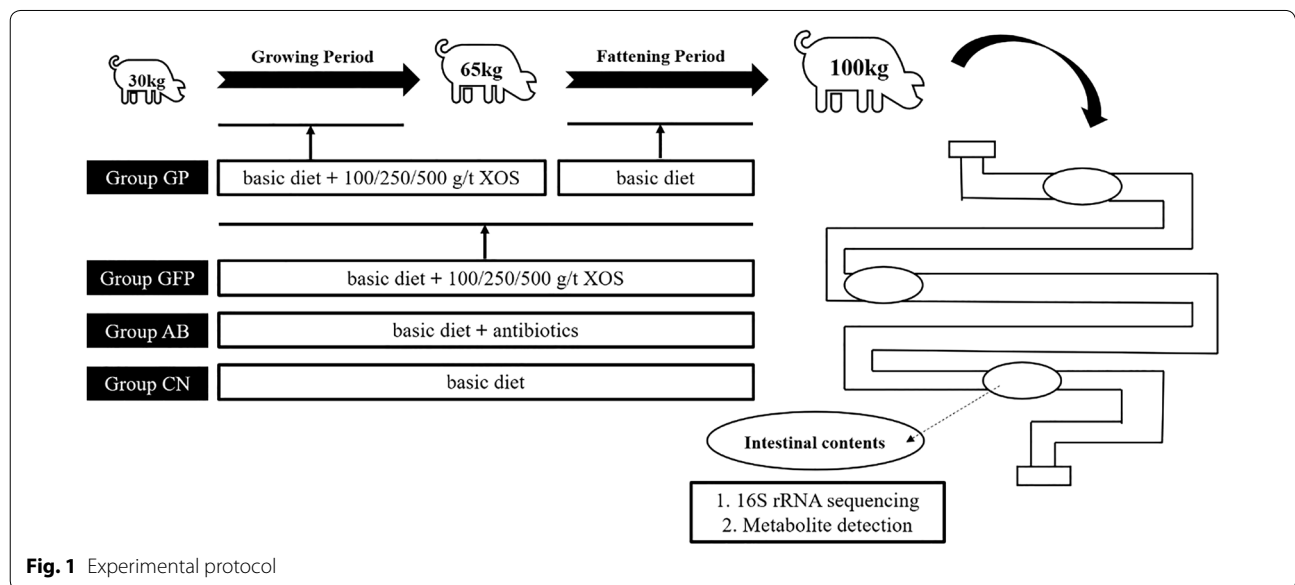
30kg

Growing Period

65kg

Fattening Period

100kg

Group GP

basic diet + 100/250/500 g/t XOS

basic diet

Group GFP

basic diet + 100/250/500 g/t XOS

Group AB

basic diet + antibiotics

Group CN

basic diet

Intestinal contents

1. 16S rRNA sequencing
2. Metabolite detection

**Fig. 1** Experimental protocol